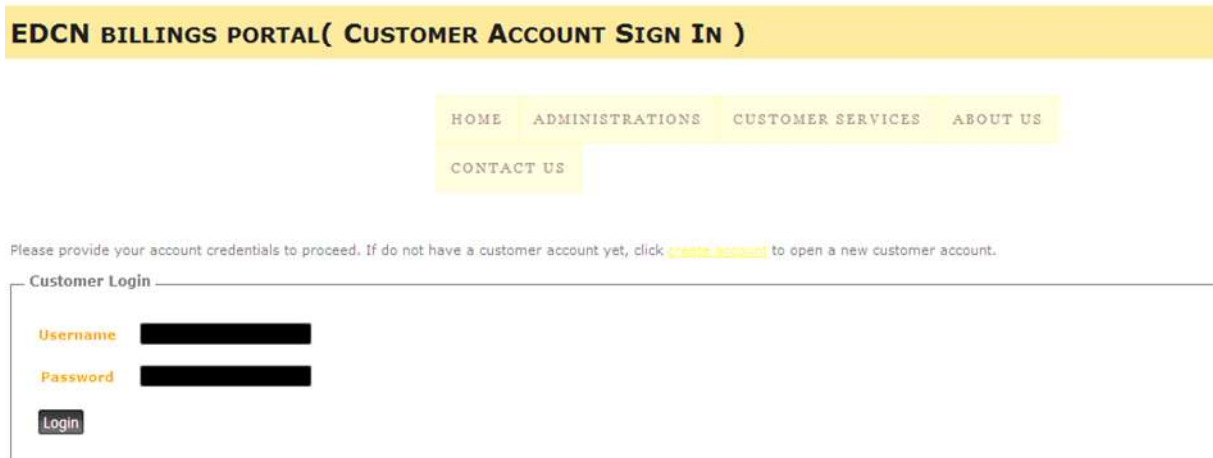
EDCN BILLINGS PORTAL( CUSTOMER ACCOUNT SIGN IN )

HOME ADMINISTRATIONS CUSTOMER SERVICES ABOUT US CONTACT US

Please provide your account credentials to proceed. If do not have a customer account yet, click create account to open a new customer account.

Customer Login

Username

Password

Login